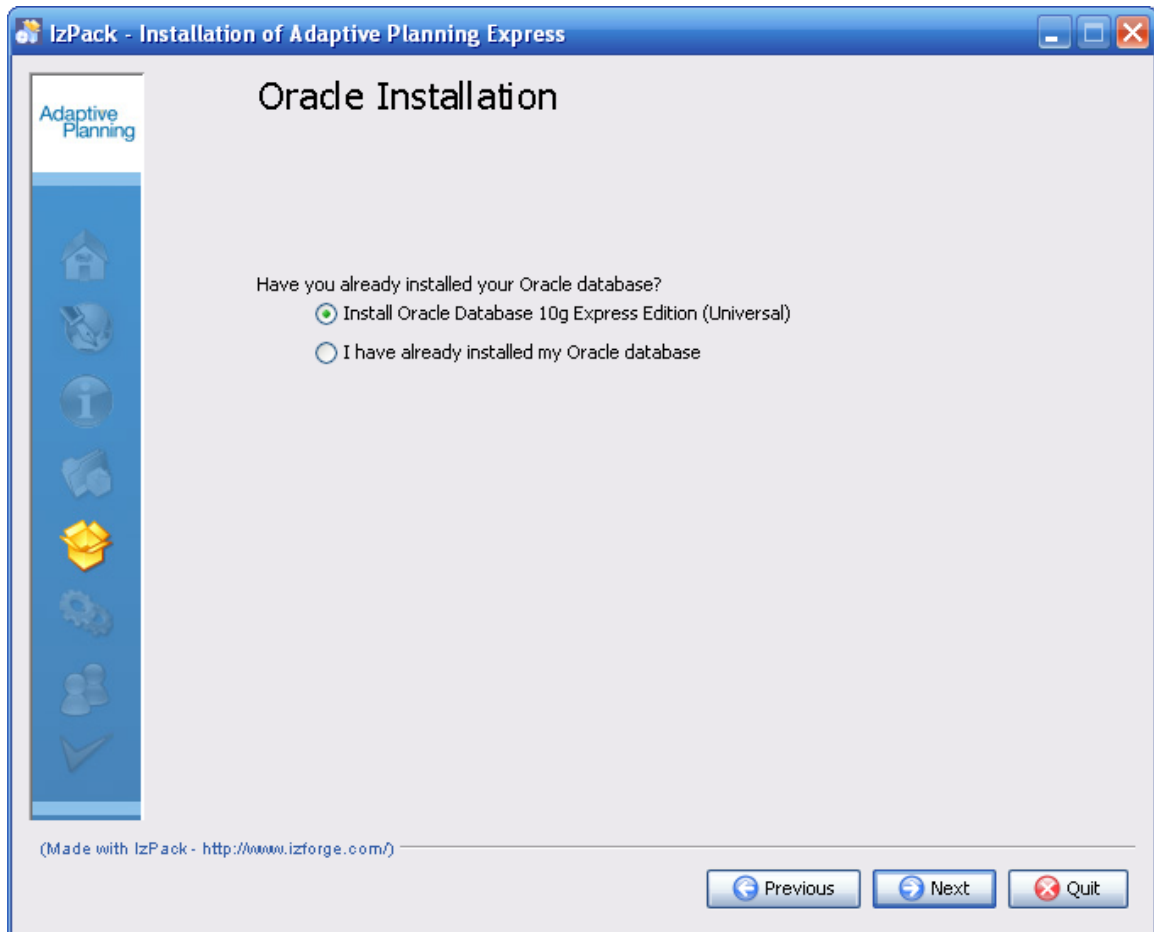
IzPack - Installation of Adaptive Planning Express

Adaptive Planning

Oracle Installation

Have you already installed your Oracle database?

Install Oracle Database 10g Express Edition (Universal)

I have already installed my Oracle database

(Made with IzPack - http://www.izforge.com/)

Previous

Next

Quit